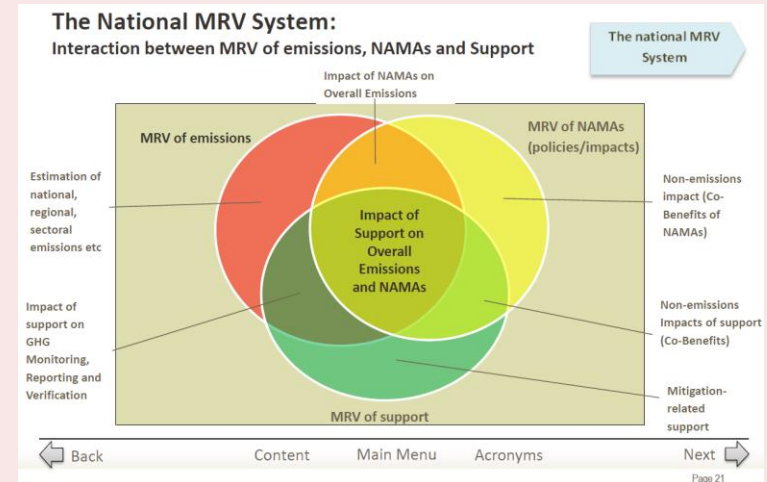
The National MRV System:
Interaction between MRV of emissions, NAMAs and Support

The national MRV System

Impact of NAMAs on Overall Emissions

MRV of emissions

MRV of NAMAs (policies/impacts)

Estimation of national, regional, sectoral emissions etc

Impact of Support on Overall Emissions and NAMAs

Non-emissions impact (Co-Benefits of NAMAs)

Impact of support on GHG Monitoring, Reporting and Verification

Non-emissions Impacts of support (Co-Benefits)

MRV of support

Mitigation-related support

Back
Content
Main Menu
Acronyms
Next

Page 21